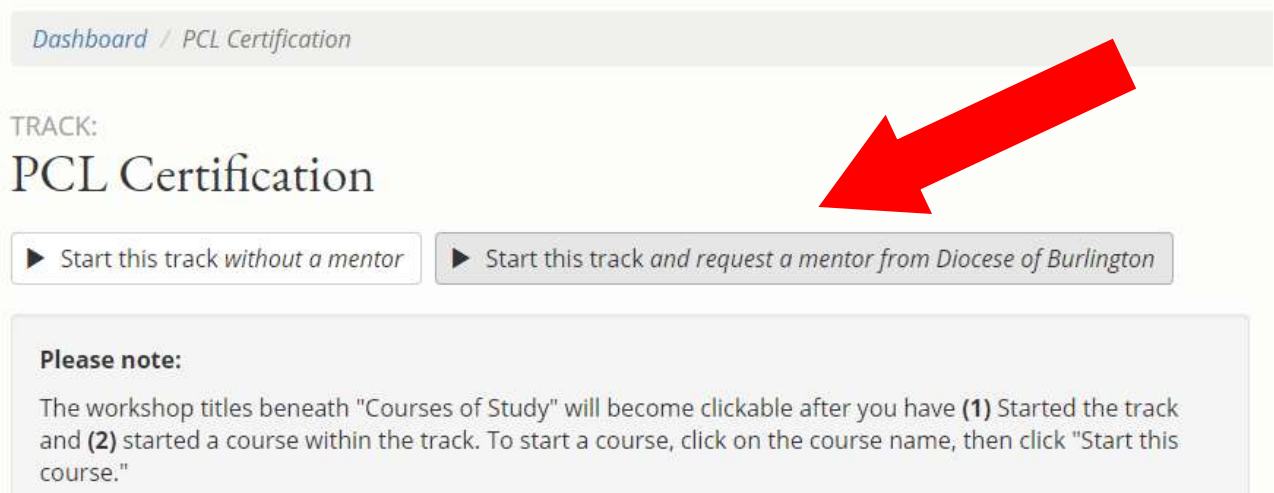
Dashboard / PCL Certification

TRACK:

PCL Certification

▶ Start this track *without a mentor*

▶ Start this track *and request a mentor from Diocese of Burlington*

**Please note:**

The workshop titles beneath "Courses of Study" will become clickable after you have **(1)** Started the track and **(2)** started a course within the track. To start a course, click on the course name, then click "Start this course."